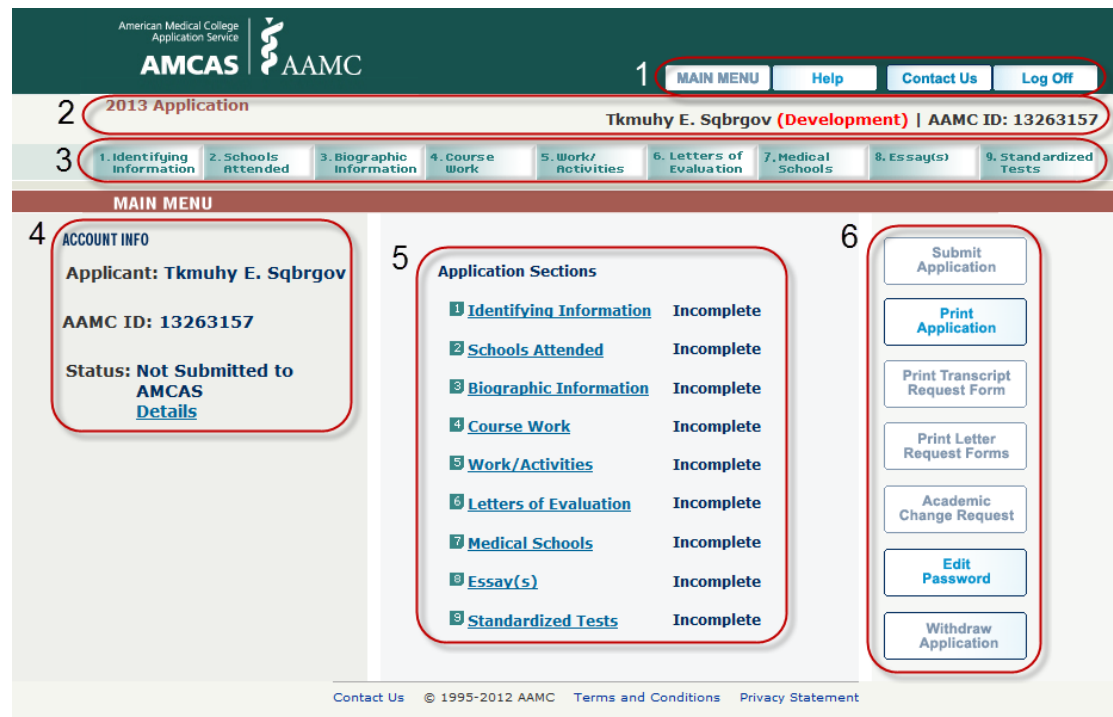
American Medical College Application Service

AMCAS AAMC

1 MAIN MENU Help Contact Us Log Off

2 2013 Application

Tkmuhy E. Sqbrgov (Development) | AAMC ID: 13263157

3 1. Identifying Information 2. Schools Attended 3. Biographic Information 4. Course Work 5. Work/ Activities 6. Letters of Evaluation 7. Medical Schools 8. Essay(s) 9. Standardized Tests

MAIN MENU

4 ACCOUNT INFO

Applicant: Tkmuhy E. Sqbrgov

AAMC ID: 13263157

Status: Not Submitted to AMCAS
Details

5 Application Sections

1 Identifying Information Incomplete
2 Schools Attended Incomplete
3 Biographic Information Incomplete
4 Course Work Incomplete
5 Work/Activities Incomplete
6 Letters of Evaluation Incomplete
7 Medical Schools Incomplete
8 Essay(s) Incomplete
9 Standardized Tests Incomplete

6 Submit Application

Print Application

Print Transcript Request Form

Print Letter Request Forms

Academic Change Request

Edit Password

Withdraw Application

Contact Us © 1995-2012 AAMC Terms and Conditions Privacy Statement